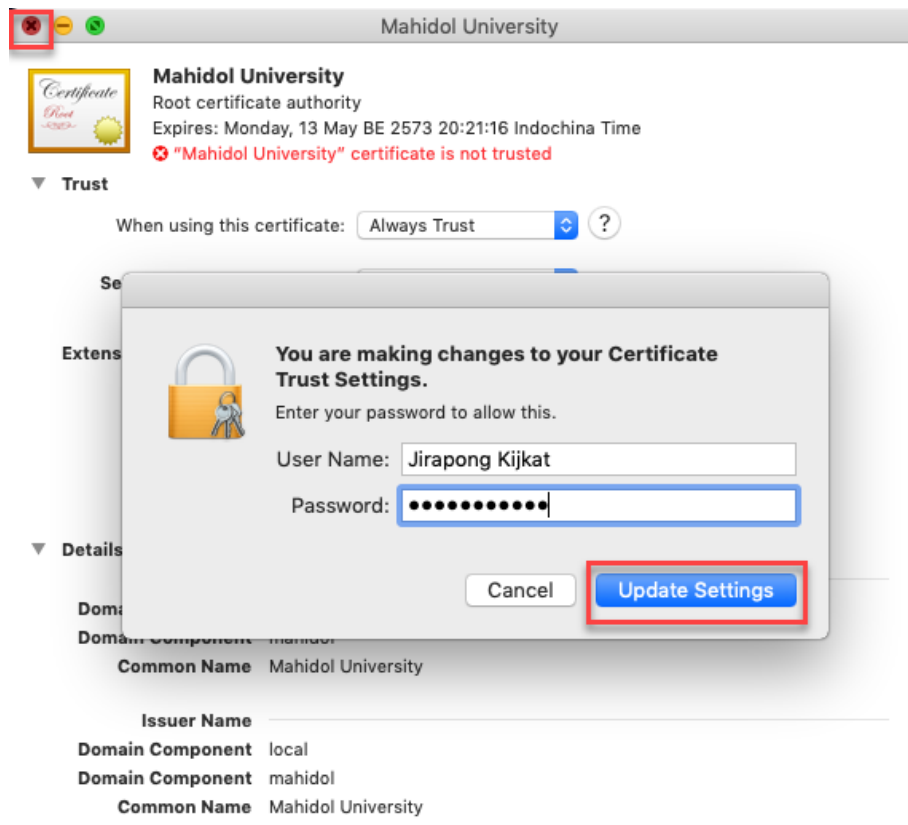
Mahidol University

Certificate
Root

Mahidol University
Root certificate authority
Expires: Monday, 13 May BE 2573 20:21:16 Indochina Time
"Mahidol University" certificate is not trusted

Trust

When using this certificate: Always Trust ?

Se

Extens

Details

Doma
Domain Component mahidol
Common Name Mahidol University

Issuer Name
Domain Component local
Domain Component mahidol
Common Name Mahidol University

You are making changes to your Certificate Trust Settings.
Enter your password to allow this.

User Name: Jirapong Kijkat
Password: ●●●●●●●●●●●

Cancel
Update Settings